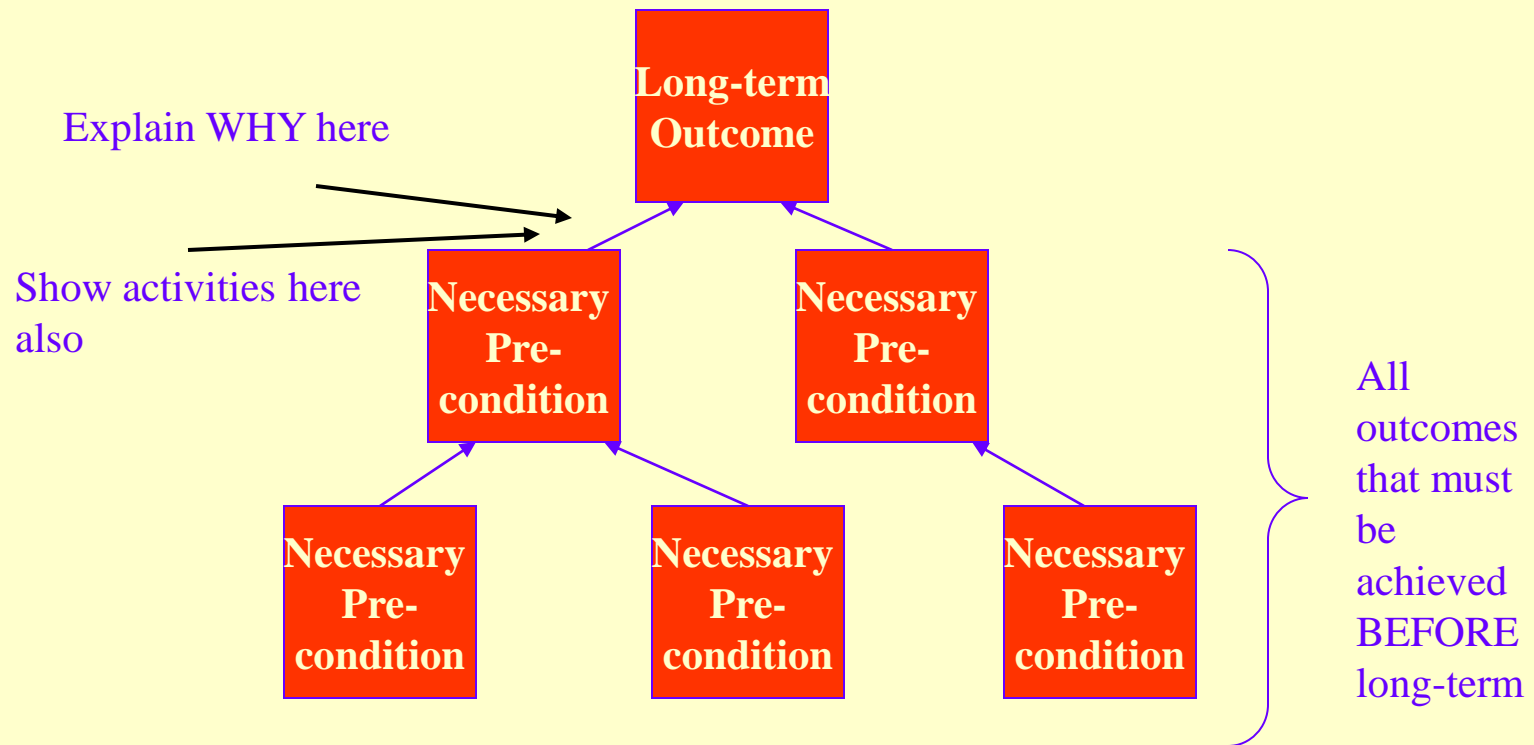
Long-term Outcome

Explain WHY here

Show activities here also

Necessary Precondition

Necessary Precondition

Necessary Precondition

Necessary Precondition

Necessary Precondition

All outcomes that must be achieved BEFORE long-term